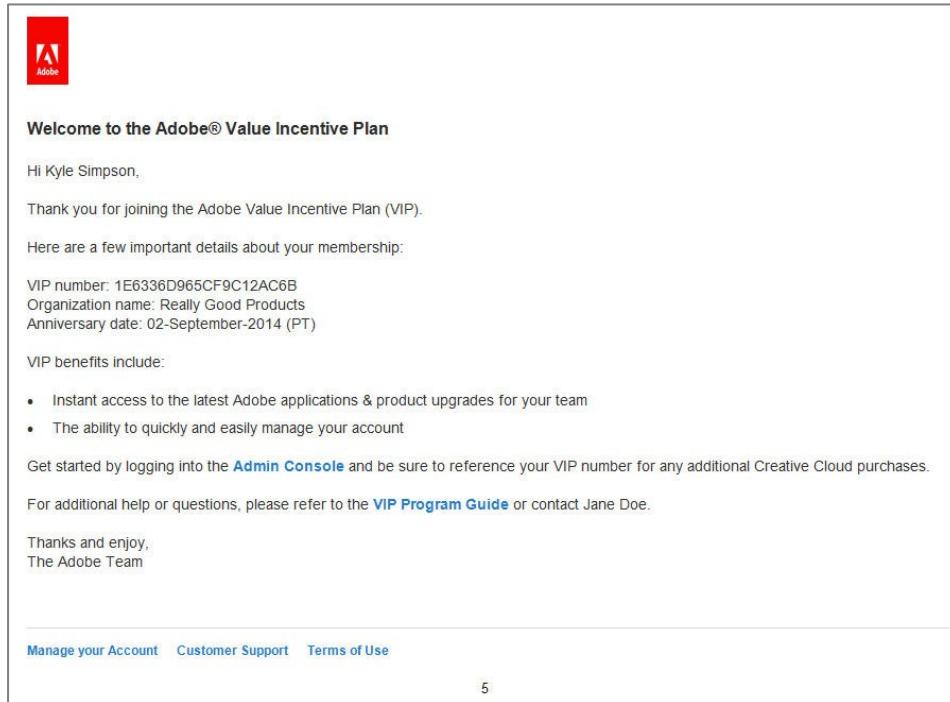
Adobe

Welcome to the Adobe® Value Incentive Plan

Hi Kyle Simpson,

Thank you for joining the Adobe Value Incentive Plan (VIP).

Here are a few important details about your membership:

VIP number: 1E6336D965CF9C12AC6B
Organization name: Really Good Products
Anniversary date: 02-September-2014 (PT)

VIP benefits include:

- Instant access to the latest Adobe applications & product upgrades for your team
- The ability to quickly and easily manage your account

Get started by logging into the Admin Console and be sure to reference your VIP number for any additional Creative Cloud purchases.

For additional help or questions, please refer to the VIP Program Guide or contact Jane Doe.

Thanks and enjoy,
The Adobe Team

Manage your Account Customer Support Terms of Use

5